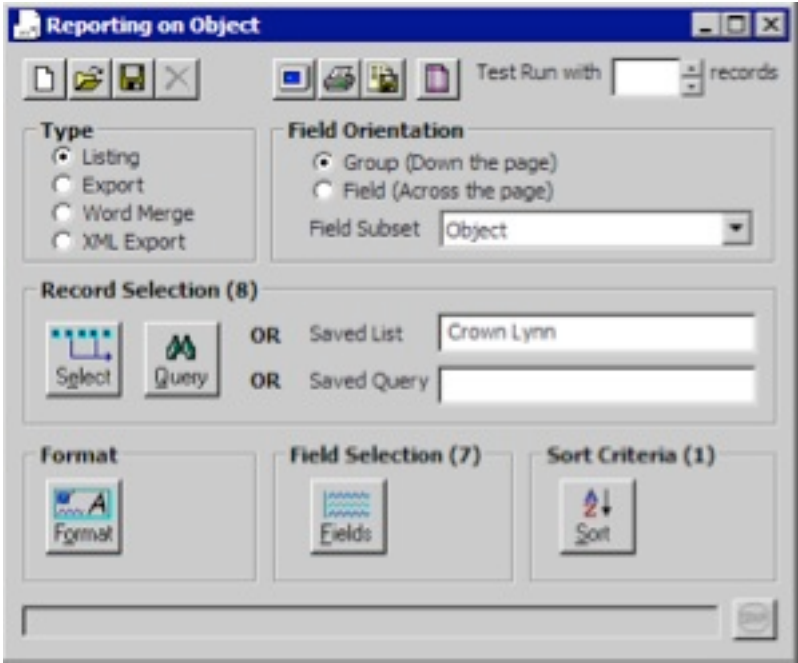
Reporting on Object

Test Run with records

Type
Listing
Export
Word Merge
XML Export

Field Orientation
Group (Down the page)
Field (Across the page)
Field Subset Object

Record Selection (8)
Select
Query
OR Saved List Crown Lynn
OR Saved Query

Format
Format

Field Selection (7)
Fields

Sort Criteria (1)
Sort